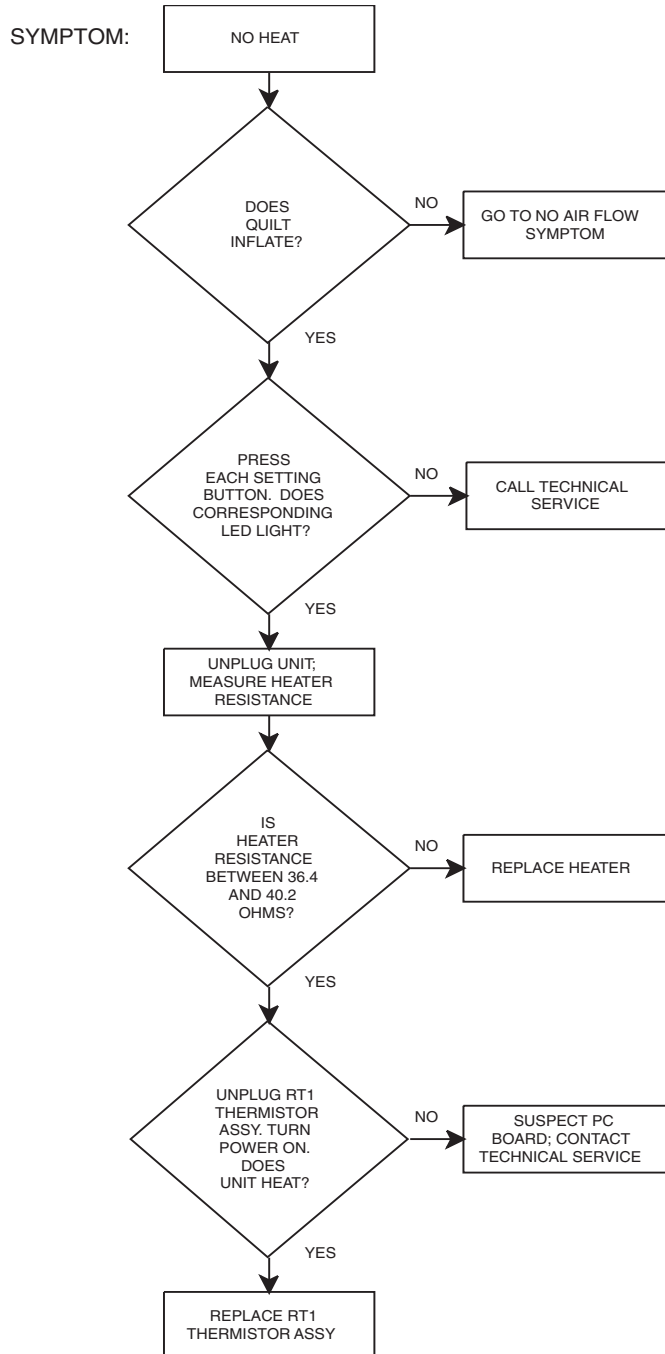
SYMPTOM: NO HEAT

DOES QUILT INFLATE?

NO

GO TO NO AIR FLOW SYMPTOM

YES

PRESS EACH SETTING BUTTON. DOES CORRESPONDING LED LIGHT?

NO

CALL TECHNICAL SERVICE

YES

UNPLUG UNIT; MEASURE HEATER RESISTANCE

IS HEATER RESISTANCE BETWEEN 36.4 AND 40.2 OHMS?

NO

REPLACE HEATER

YES

UNPLUG RT1 THERMISTOR ASSY. TURN POWER ON. DOES UNIT HEAT?

NO

SUSPECT PC BOARD; CONTACT TECHNICAL SERVICE

YES

REPLACE RT1 THERMISTOR ASSY